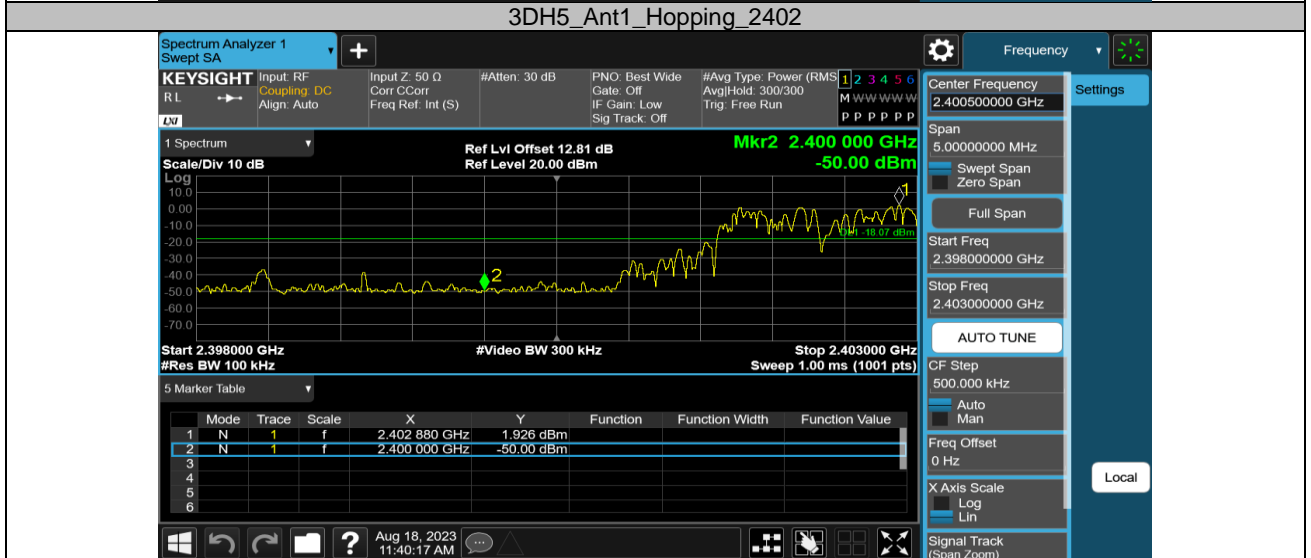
3DH5_Ant1_Hopping_2402

Spectrum Analyzer 1
Swept SA

Frequency

KEYSIGHT Input: RF
Coupling: DC
Align: Auto
RL
LXI

Input Z: 50 Ω
Corr CCorr
Freq Ref: Int (S)

#Atten: 30 dB

PNO: Best Wide
Gate: Off
IF Gain: Low
Sig Track: Off

#Avg Type: Power (RMS)
Avg|Hold: 300/300
Trig: Free Run

1 2 3 4 5 6
M WWWWW
P P P P P P

1 Spectrum
Scale/Div 10 dB
Log

Ref Lvl Offset 12.81 dB
Ref Level 20.00 dBm

Mkr2 2.400 000 GHz
-50.00 dBm

10.0
0.00
-10.0
-20.0
-30.0
-40.0
-50.0
-60.0
-70.0

DL1 -18.07 dBm

Start 2.398000 GHz
#Res BW 100 kHz

#Video BW 300 kHz

Stop 2.403000 GHz
Sweep 1.00 ms (1001 pts)

5 Marker Table

| | Mode | Trace | Scale | X | Y | Function | Function Width | Function Value |
|---|---|---|---|---|---|---|---|---|
| 1 | N | 1 | f | 2.402 880 GHz | 1.926 dBm | | | |
| 2 | N | 1 | f | 2.400 000 GHz | -50.00 dBm | | | |
| 3 | | | | | | | | |
| 4 | | | | | | | | |
| 5 | | | | | | | | |
| 6 | | | | | | | | |

Aug 18, 2023
11:40:17 AM

Center Frequency
2.400500000 GHz

Settings

Span
5.00000000 MHz
Swept Span
Zero Span

Full Span

Start Freq
2.398000000 GHz

Stop Freq
2.403000000 GHz

AUTO TUNE

CF Step
500.000 kHz
Auto
Man

Freq Offset
0 Hz

Local

X Axis Scale
Log
Lin

Signal Track
(Span Zoom)